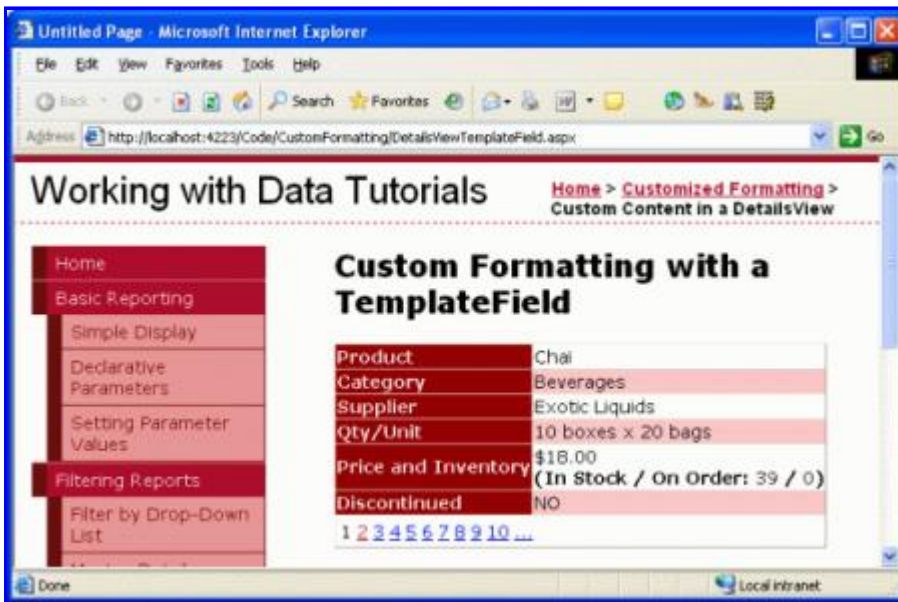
Untitled Page - Microsoft Internet Explorer

File Edit View Favorites Tools Help

Back Search Favorites

Address http://localhost:4223/Code/CustomFormatting/DetailsViewTemplateField.aspx Go

Working with Data Tutorials

Home > Customized Formatting > Custom Content in a DetailsView

Home

Basic Reporting

Simple Display

Declarative Parameters

Setting Parameter Values

Filtering Reports

Filter by Drop-Down List

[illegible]

Custom Formatting with a TemplateField

| Product | Chai |
|---|---|
| Category | Beverages |
| Supplier | Exotic Liquids |
| Qty/Unit | 10 boxes x 20 bags |
| Price and Inventory | \$18.00 (In Stock / On Order: 39 / 0) |
| Discontinued | NO |

1 2 3 4 5 6 7 8 9 10 ...

Done

Local intranet